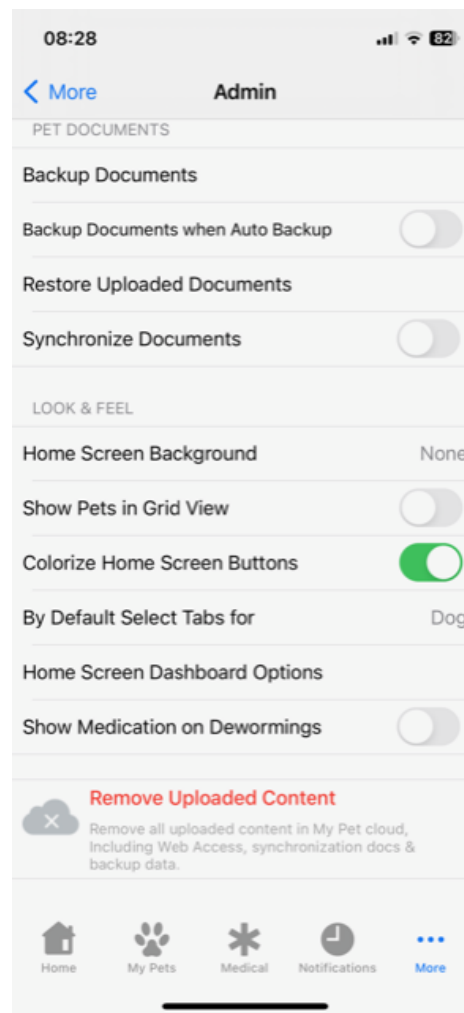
08:28

82

< More

Admin

PET DOCUMENTS

Backup Documents

Backup Documents when Auto Backup

Restore Uploaded Documents

Synchronize Documents

LOOK & FEEL

Home Screen Background

None

Show Pets in Grid View

Colorize Home Screen Buttons

By Default Select Tabs for

Dog

Home Screen Dashboard Options

Show Medication on Dewormings

Remove Uploaded Content

Remove all uploaded content in My Pet cloud, Including Web Access, synchronization docs & backup data.

Home

My Pets

Medical

Notifications

More